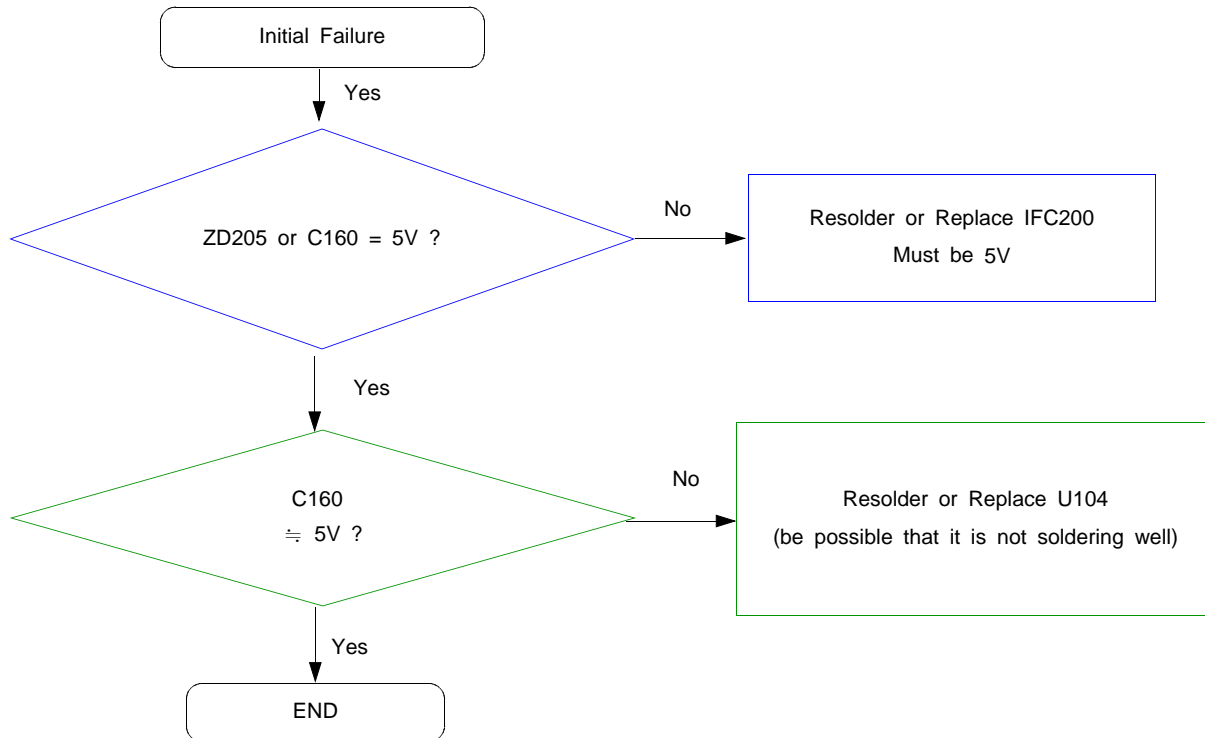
Initial Failure

Yes

ZD205 or C160 = 5V ?

No

Resolder or Replace IFC200
Must be 5V

Yes

C160
$\fallingdotseq$ 5V ?

No

Resolder or Replace U104
(be possible that it is not soldering well)

Yes

END